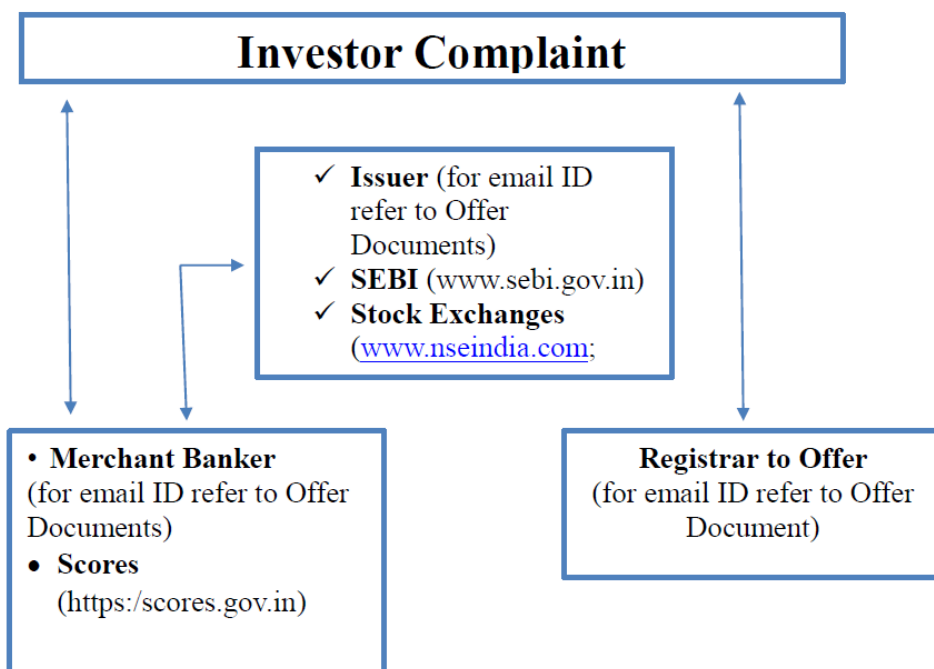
Investor Complaint

✓ **Issuer** (for email ID refer to Offer Documents)
✓ **SEBI** (www.sebi.gov.in)
✓ **Stock Exchanges** (www.nseindia.com;

• **Merchant Banker** (for email ID refer to Offer Documents)
• **Scores** (https:/scores.gov.in)

**Registrar to Offer**
(for email ID refer to Offer Document)